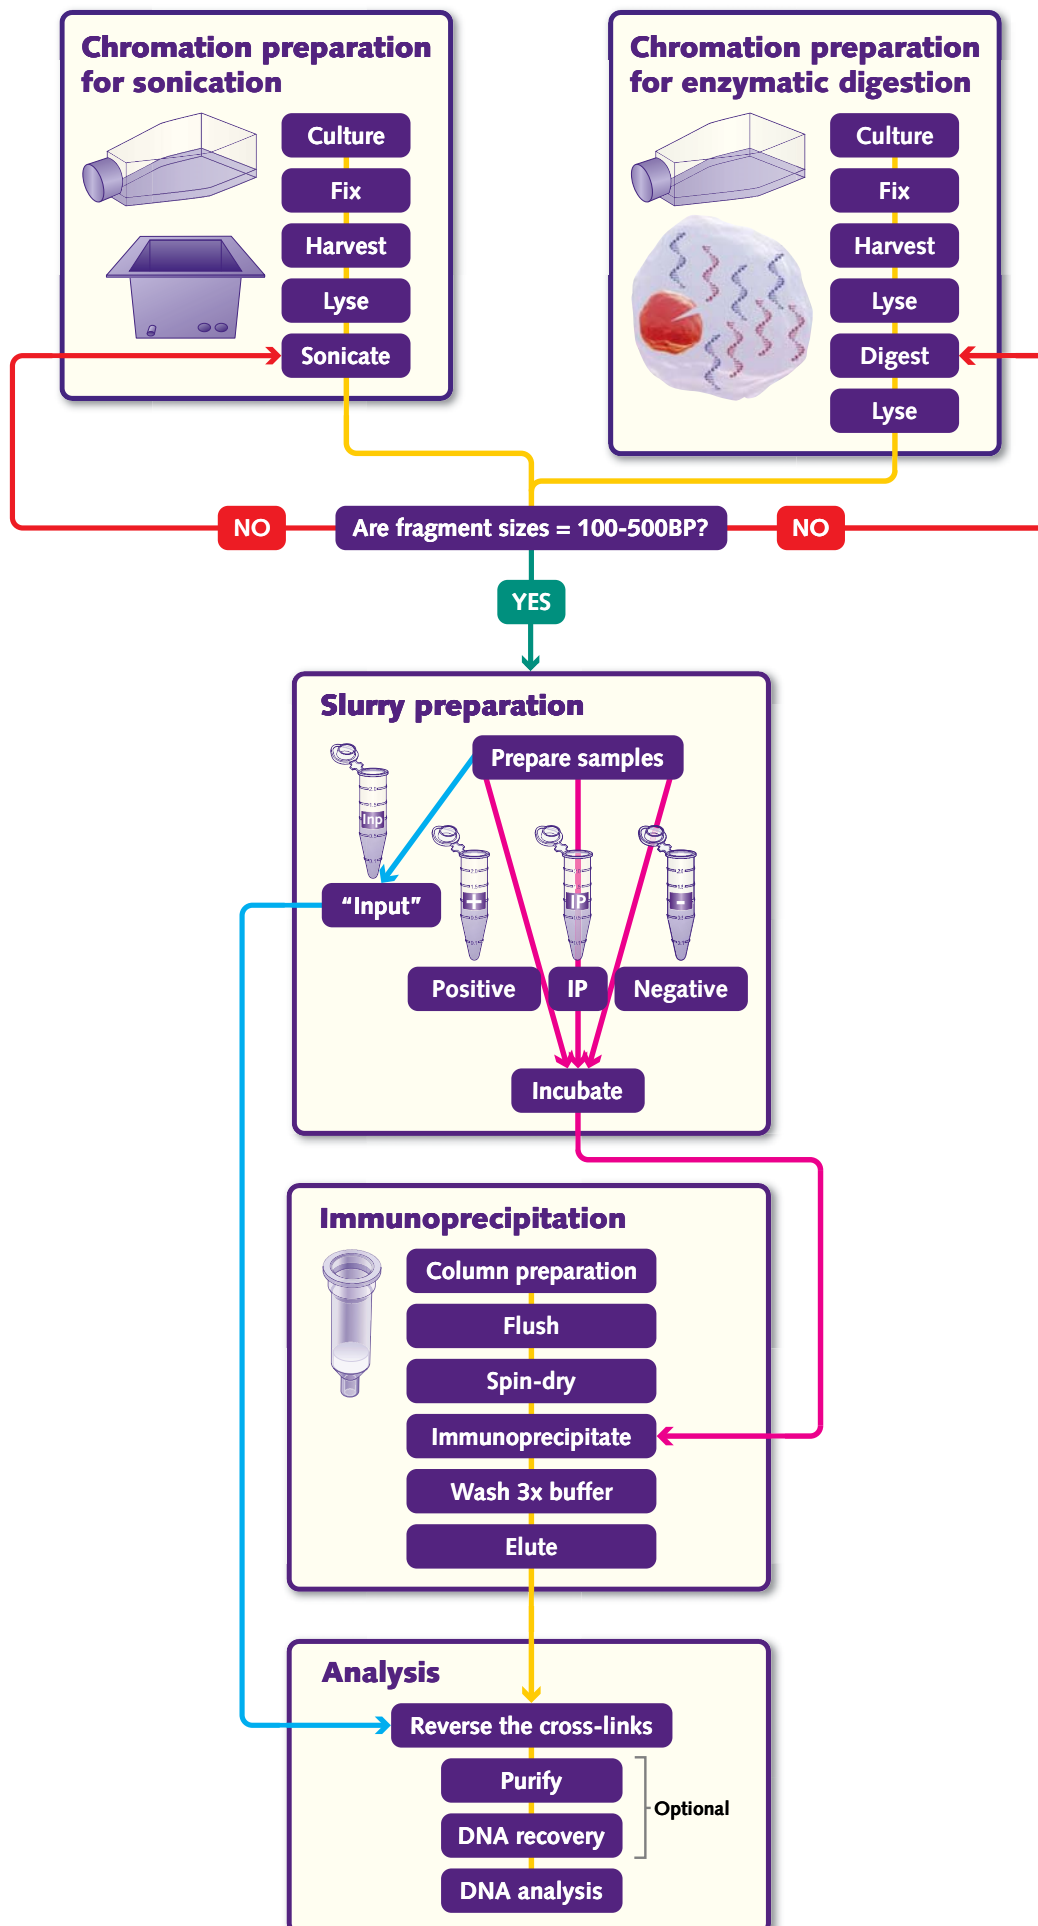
Chromation preparation for sonication

Culture
Fix
Harvest
Lyse
Sonicate

Chromation preparation for enzymatic digestion

Culture
Fix
Harvest
Lyse
Digest
Lyse

NO
Are fragment sizes = 100-500BP?
NO

YES

Slurry preparation

Prepare samples
Inp
"Input"
+
IP
-
Positive
IP
Negative
Incubate

Immunoprecipitation

Column preparation
Flush
Spin-dry
Immunoprecipitate
Wash 3x buffer
Elute

Analysis

Reverse the cross-links
Purify
DNA recovery
Optional
DNA analysis